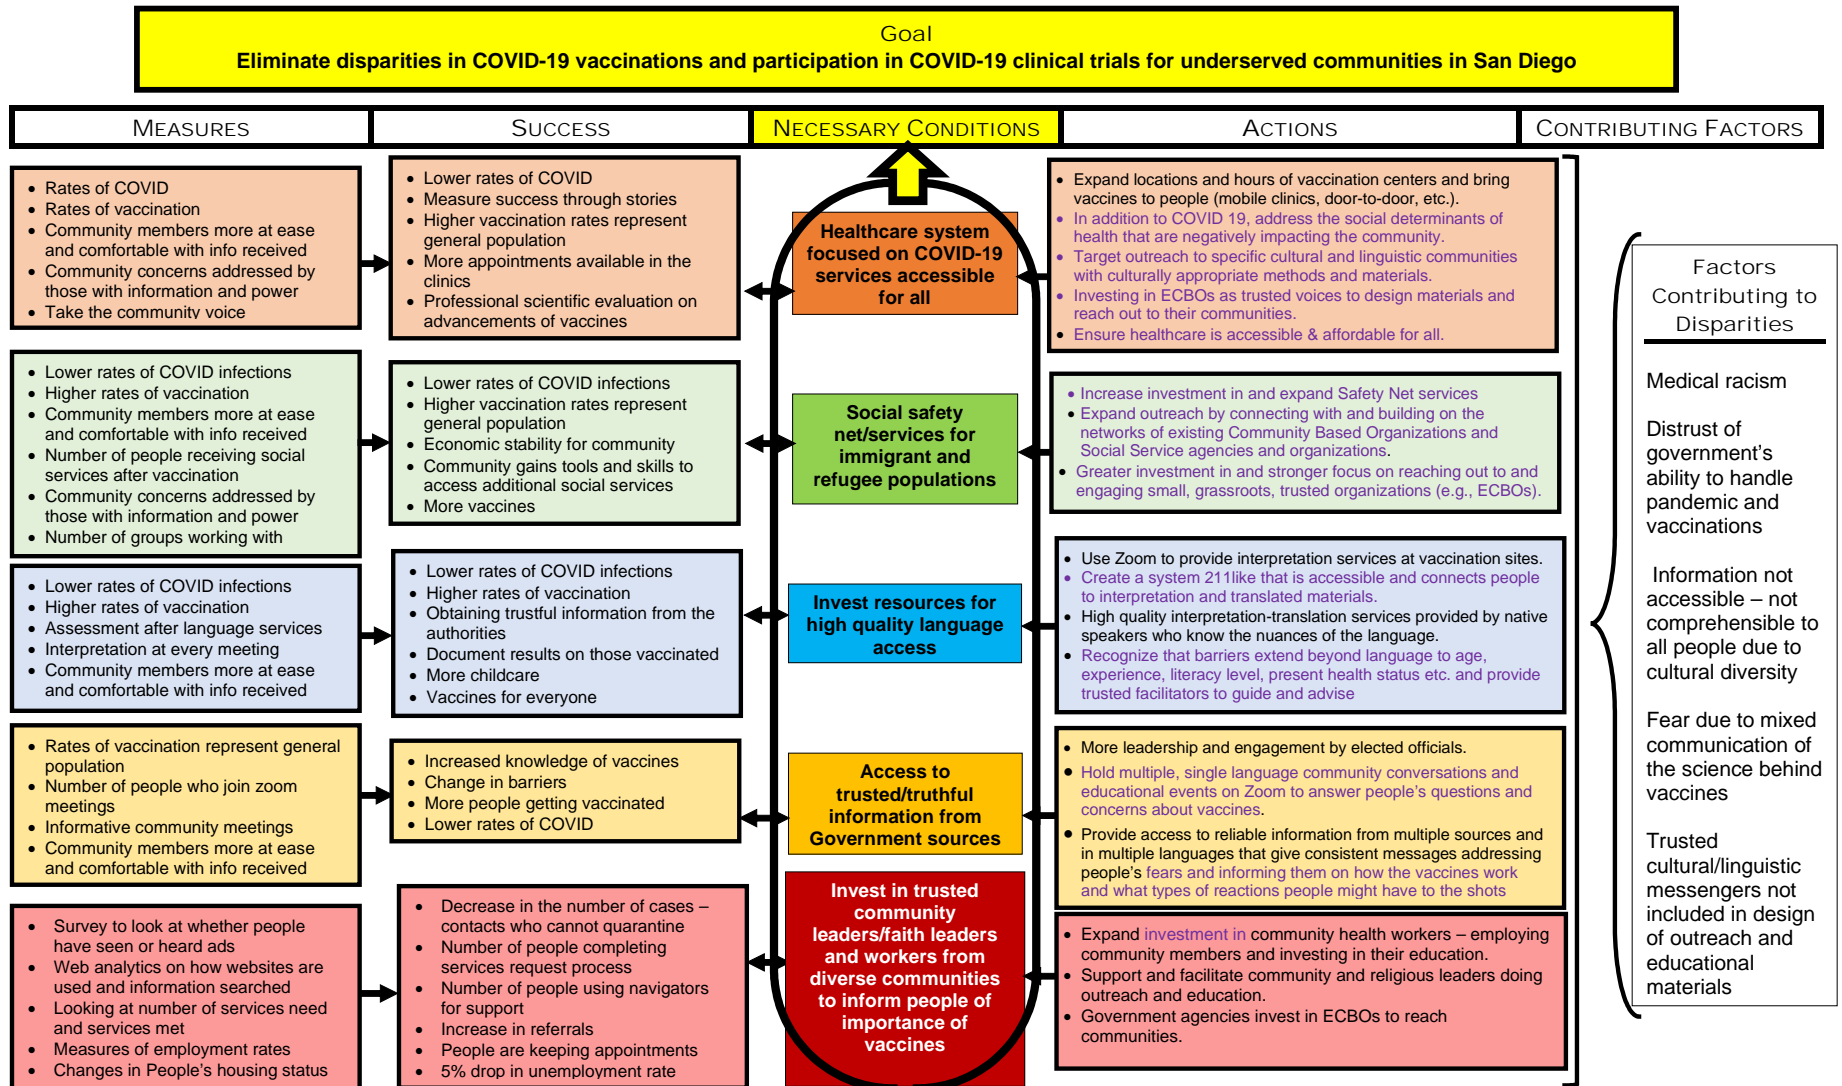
Goal
Eliminate disparities in COVID-19 vaccinations and participation in COVID-19 clinical trials for underserved communities in San Diego

MEASURES

SUCCESS

NECESSARY CONDITIONS

ACTIONS

CONTRIBUTING FACTORS

- Rates of COVID
- Rates of vaccination
- Community members more at ease and comfortable with info received
- Community concerns addressed by those with information and power
- Take the community voice

- Lower rates of COVID
- Measure success through stories
- Higher vaccination rates represent general population
- More appointments available in the clinics
- Professional scientific evaluation on advancements of vaccines

Healthcare system focused on COVID-19 services accessible for all

- Expand locations and hours of vaccination centers and bring vaccines to people (mobile clinics, door-to-door, etc.).
- In addition to COVID 19, address the social determinants of health that are negatively impacting the community.
- Target outreach to specific cultural and linguistic communities with culturally appropriate methods and materials.
- Investing in ECBOs as trusted voices to design materials and reach out to their communities.
- Ensure healthcare is accessible & affordable for all.

- Lower rates of COVID infections
- Higher rates of vaccination
- Community members more at ease and comfortable with info received
- Number of people receiving social services after vaccination
- Community concerns addressed by those with information and power
- Number of groups working with

- Lower rates of COVID infections
- Higher vaccination rates represent general population
- Economic stability for community
- Community gains tools and skills to access additional social services
- More vaccines

Social safety net/services for immigrant and refugee populations

- Increase investment in and expand Safety Net services
- Expand outreach by connecting with and building on the networks of existing Community Based Organizations and Social Service agencies and organizations.
- Greater investment in and stronger focus on reaching out to and engaging small, grassroots, trusted organizations (e.g., ECBOs).

- Lower rates of COVID infections
- Higher rates of vaccination
- Assessment after language services
- Interpretation at every meeting
- Community members more at ease and comfortable with info received

- Lower rates of COVID infections
- Higher rates of vaccination
- Obtaining trustful information from the authorities
- Document results on those vaccinated
- More childcare
- Vaccines for everyone

Invest resources for high quality language access

- Use Zoom to provide interpretation services at vaccination sites.
- Create a system 211like that is accessible and connects people to interpretation and translated materials.
- High quality interpretation-translation services provided by native speakers who know the nuances of the language.
- Recognize that barriers extend beyond language to age, experience, literacy level, present health status etc. and provide trusted facilitators to guide and advise

- Rates of vaccination represent general population
- Number of people who join zoom meetings
- Informative community meetings
- Community members more at ease and comfortable with info received

- Increased knowledge of vaccines
- Change in barriers
- More people getting vaccinated
- Lower rates of COVID

Access to trusted/truthful information from Government sources

- More leadership and engagement by elected officials.
- Hold multiple, single language community conversations and educational events on Zoom to answer people's questions and concerns about vaccines.
- Provide access to reliable information from multiple sources and in multiple languages that give consistent messages addressing people's fears and informing them on how the vaccines work and what types of reactions people might have to the shots

- Survey to look at whether people have seen or heard ads
- Web analytics on how websites are used and information searched
- Looking at number of services need and services met
- Measures of employment rates
- Changes in People's housing status

- Decrease in the number of cases – contacts who cannot quarantine
- Number of people completing services request process
- Number of people using navigators for support
- Increase in referrals
- People are keeping appointments
- 5% drop in unemployment rate

Invest in trusted community leaders/faith leaders and workers from diverse communities to inform people of importance of vaccines

- Expand investment in community health workers – employing community members and investing in their education.
- Support and facilitate community and religious leaders doing outreach and education.
- Government agencies invest in ECBOs to reach communities.

Factors Contributing to Disparities

Medical racism

Distrust of government's ability to handle pandemic and vaccinations

Information not accessible – not comprehensible to all people due to cultural diversity

Fear due to mixed communication of the science behind vaccines

Trusted cultural/linguistic messengers not included in design of outreach and educational materials